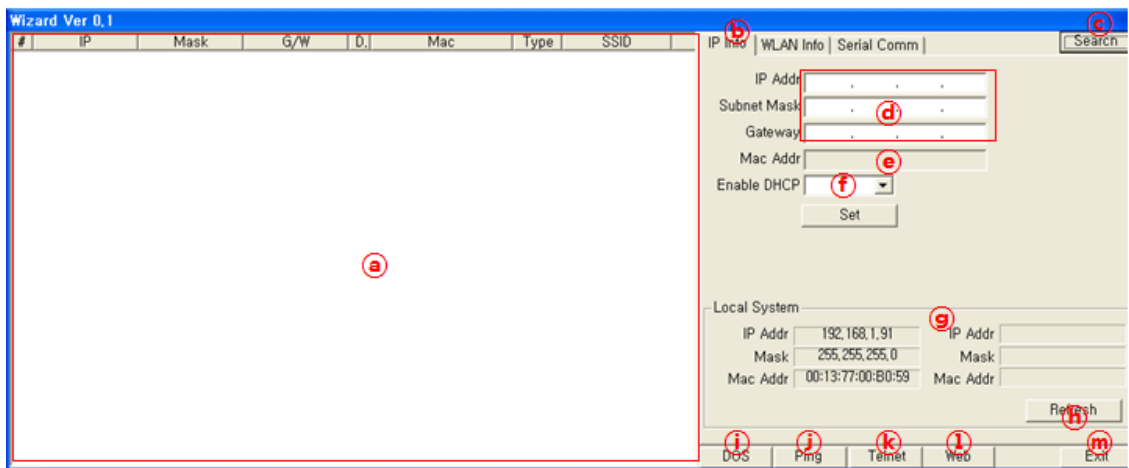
Wizard Ver 0.1

| # | IP | Mask | G/W | D. | Mac | Type | SSID |
|---|---|---|---|---|---|---|---|

ⓐ

ⓑ IP Info | WLAN Info | Serial Comm

ⓒ Search

IP Addr . . .
Subnet Mask . . . ⓓ
Gateway . . .

Mac Addr ⓔ

Enable DHCP ⓕ

Set

Local System

ⓖ

IP Addr 192.168.1.91
Mask 255.255.255.0
Mac Addr 00:13:77:00:B0:59

IP Addr
Mask
Mac Addr

Refresh ⓗ

ⓘ DOS ⓙ Ping ⓚ Telnet ⓛ Web ⓜ Exit